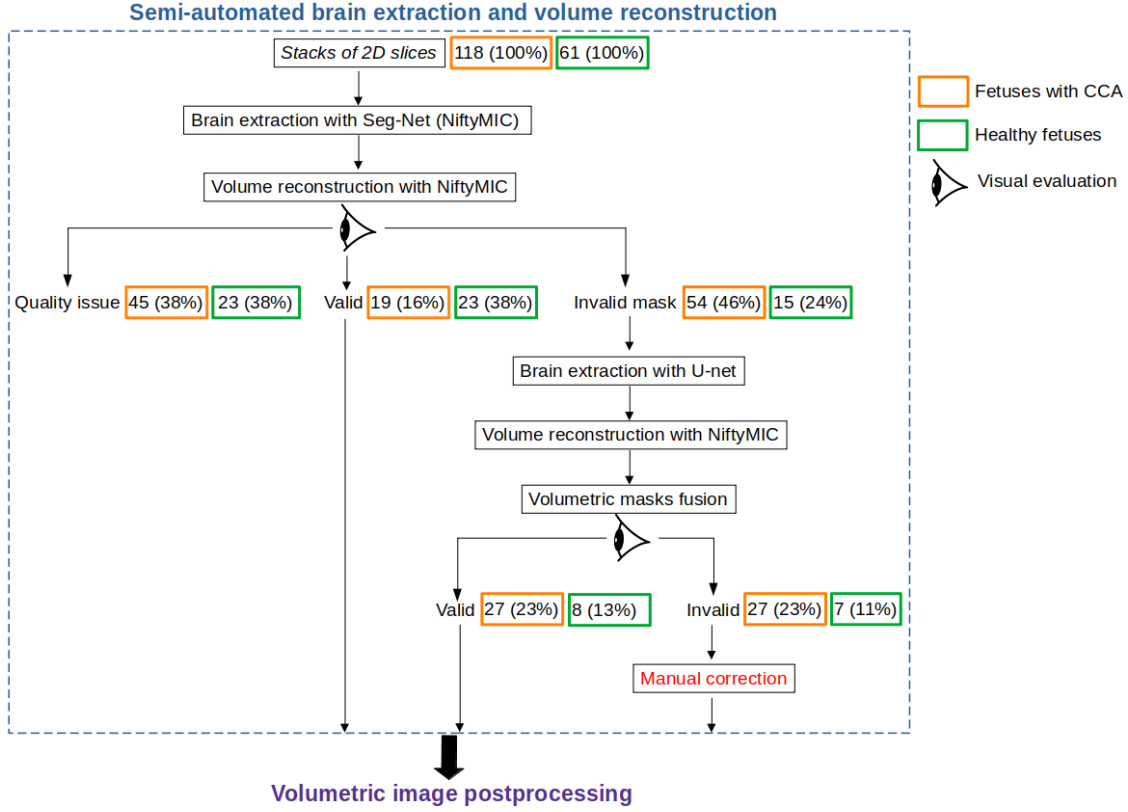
Semi-automated brain extraction and volume reconstruction

Stacks of 2D slices 118 (100%) 61 (100%)

Fetuses with CCA

Healthy fetuses

Visual evaluation

Brain extraction with Seg-Net (NiftyMIC)

Volume reconstruction with NiftyMIC

Quality issue 45 (38%) 23 (38%)

Valid 19 (16%) 23 (38%)

Invalid mask 54 (46%) 15 (24%)

Brain extraction with U-net

Volume reconstruction with NiftyMIC

Volumetric masks fusion

Valid 27 (23%) 8 (13%)

Invalid 27 (23%) 7 (11%)

Manual correction

Volumetric image postprocessing